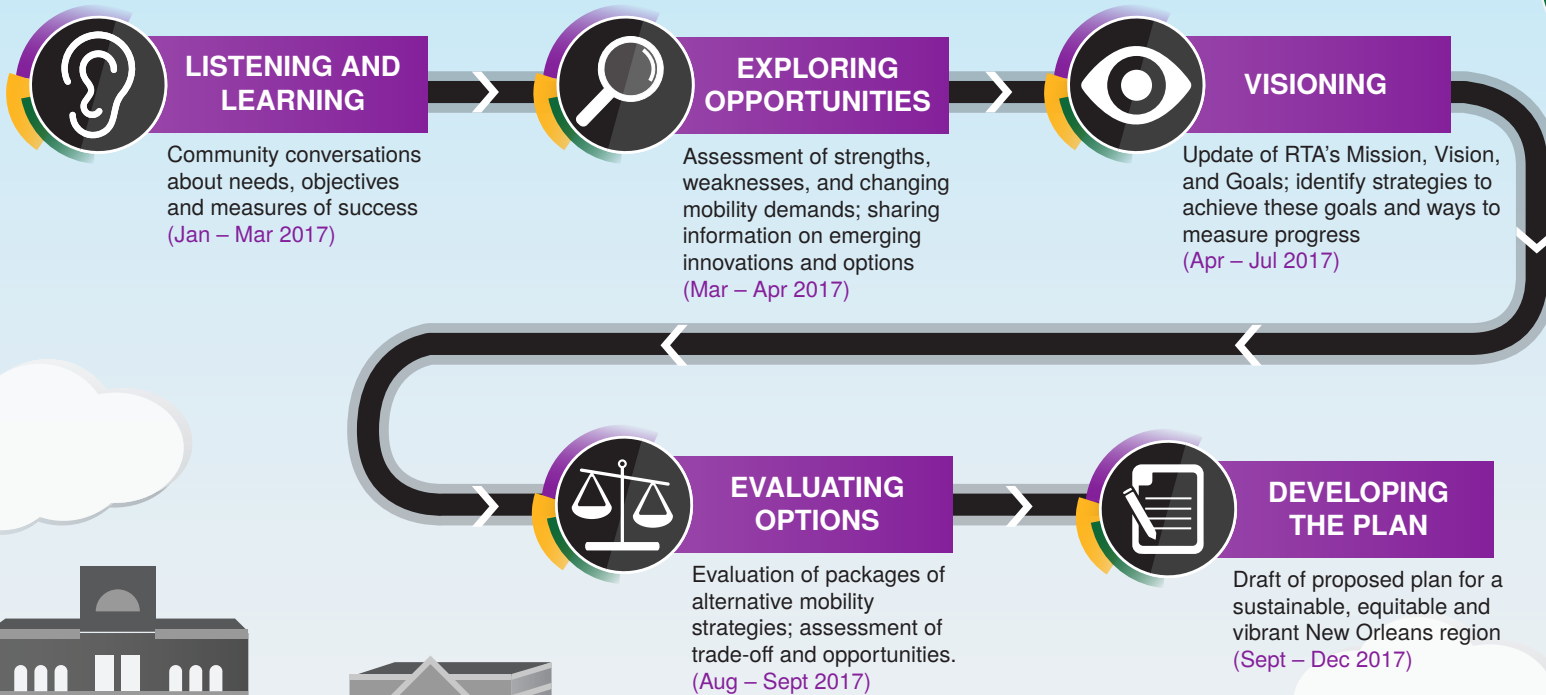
LISTENING AND LEARNING

Community conversations about needs, objectives and measures of success (Jan – Mar 2017)

EXPLORING OPPORTUNITIES

Assessment of strengths, weaknesses, and changing mobility demands; sharing information on emerging innovations and options (Mar – Apr 2017)

VISIONING

Update of RTA's Mission, Vision, and Goals; identify strategies to achieve these goals and ways to measure progress (Apr – Jul 2017)

EVALUATING OPTIONS

Evaluation of packages of alternative mobility strategies; assessment of trade-off and opportunities. (Aug – Sept 2017)

DEVELOPING THE PLAN

Draft of proposed plan for a sustainable, equitable and vibrant New Orleans region (Sept – Dec 2017)